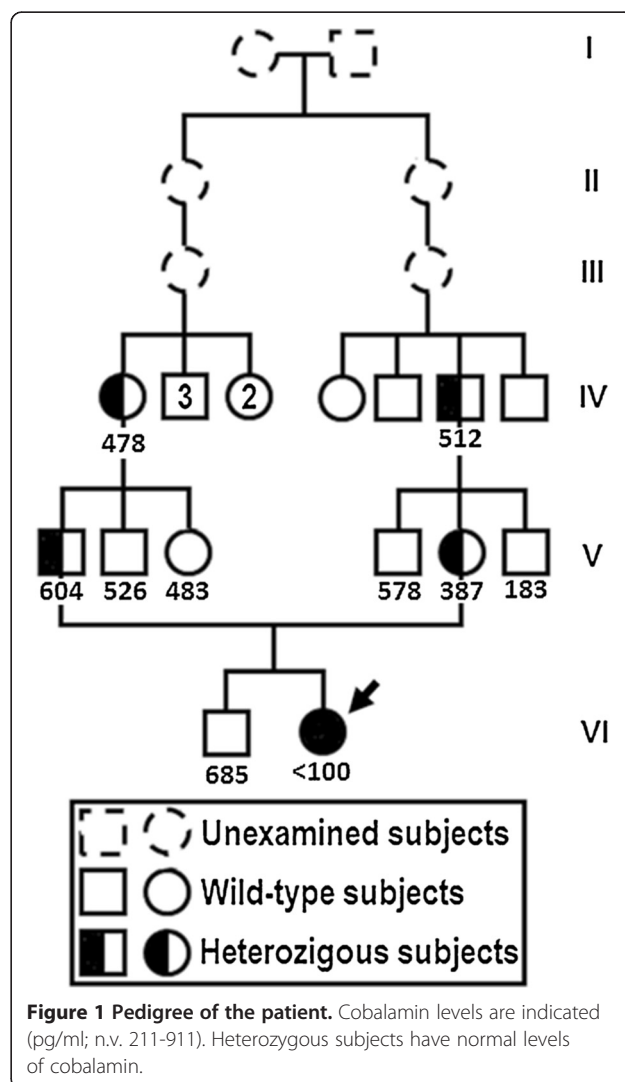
I

II

III

3 2

IV

478

512

V

604 526 483

578 387 183

VI

685 <100

Unexamined subjects

Wild-type subjects

Heterozigous subjects

**Figure 1 Pedigree of the patient.** Cobalamin levels are indicated (pg/ml; n.v. 211-911). Heterozygous subjects have normal levels of cobalamin.